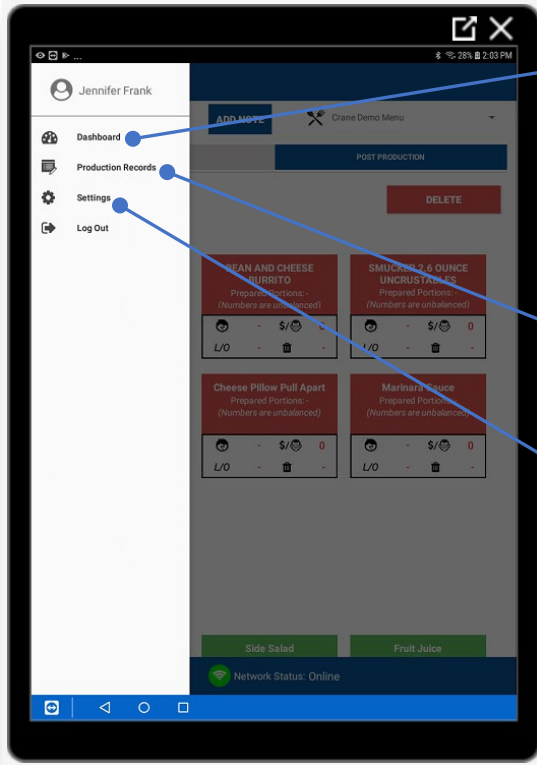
28% 2:03 PM

Jennifer Frank

Dashboard

Production Records

Settings

Log Out

ADD NOTE

Crane Demo Menu

POST PRODUCTION

DELETE

BEAN AND CHEESE BURRITO
Prepared Portions: -
(Numbers are unbalanced)

- $/ -
L/O - -

SMUCKER 2.6 OUNCE UNCRUSTABLES
Prepared Portions: -
(Numbers are unbalanced)

- $/ 0
L/O - -

Cheese Pillow Pull Apart
Prepared Portions: -
(Numbers are unbalanced)

- $/ 0
L/O - -

Marinara Sauce
Prepared Portions: -
(Numbers are unbalanced)

- $/ 0
L/O - -

Side Salad

Fruit Juice

Network Status: Online